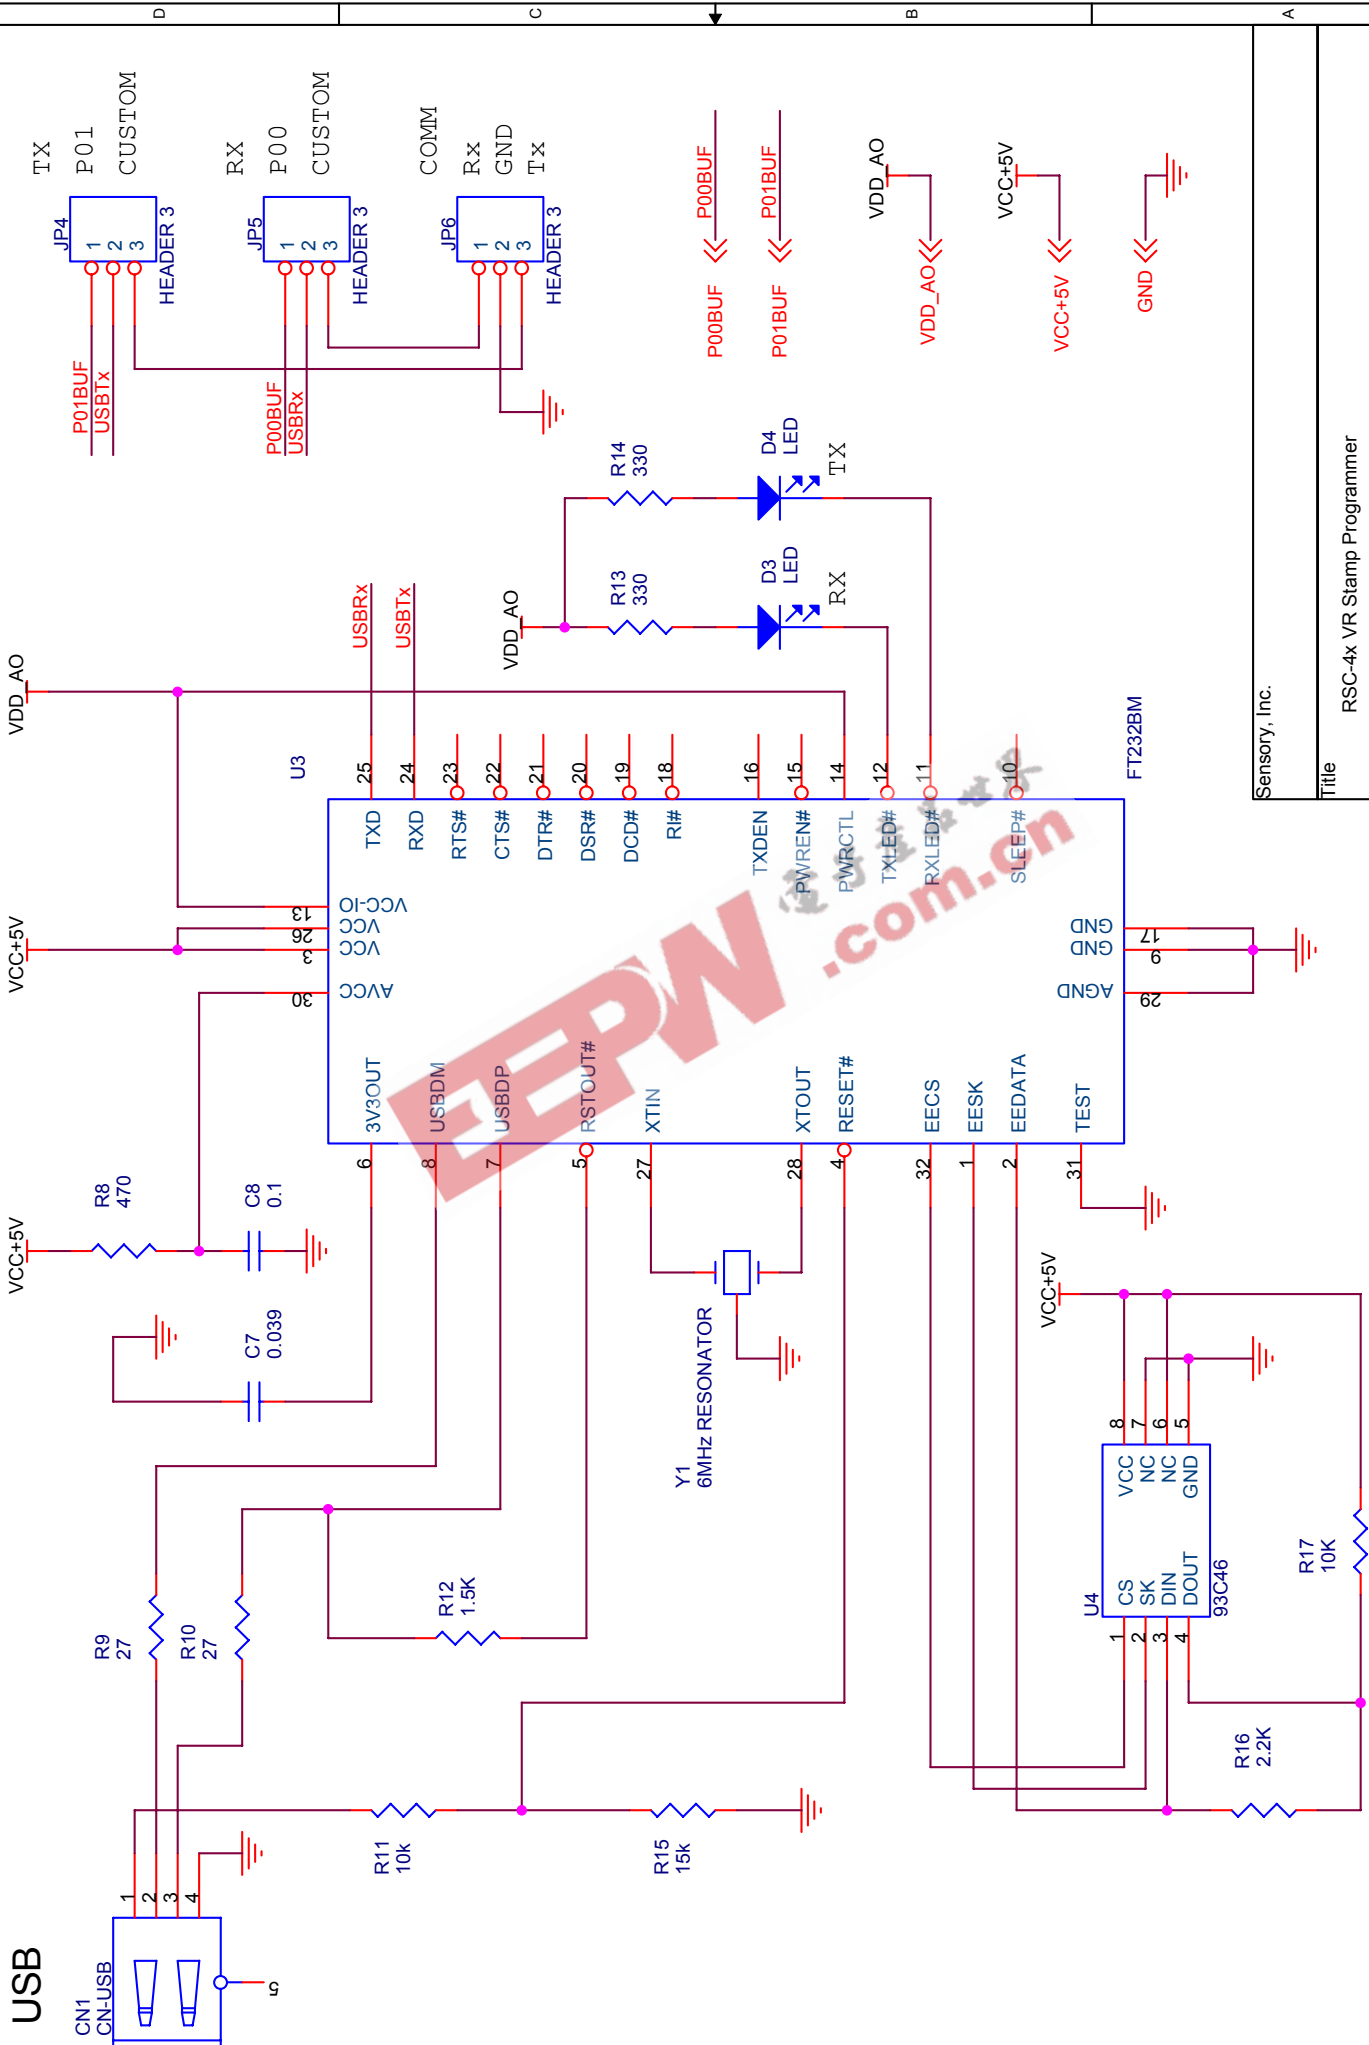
D C B A

TX P01 CUSTOM
JP4 1 2 3 HEADER 3
RX P00 CUSTOM
JP5 1 2 3 HEADER 3
COMM Rx GND Tx
JP6 1 2 3 HEADER 3
P01BUF USBTx
P00BUF USBRx

P00BUF P01BUF
P00BUF P01BUF
VDD_AO VDD_AO
VCC+5V VCC+5V
GND

R14 330 D4 LED TX
R13 330 D3 LED RX
VDD_AO

USBRx USBTx
VDD_AO
U3
FT232BM
25 TXD
24 RXD
23 RTS#
22 CTS#
21 DTR#
20 DSR#
19 DCD#
18 RI#
16 TXDEN
15 PWREN#
14 PWRCTL
12 TXLED#
11 RXLED#
10 SLEEP#
13 VCC-IO
26 VCC
3 VCC
30 AVCC
17 GND
9 GND
29 AGND
VCC+5V
6 3V3OUT
8 USBDM
7 USBDP
5 RSTOUT#
27 XTIN
28 XTOUT
4 RESET#
32 EECS
1 EESK
2 EEDATA
31 TEST

VCC+5V R8 470
C8 0.1
C7 0.039
Y1 6MHz RESONATOR
R12 1.5K
R9 27
R10 27
R11 10k
R15 15k
VCC+5V
U4 93C46
8 VCC 7 NC 6 NC 5 GND
1 CS 2 SK 3 DIN 4 DOUT
R17 10K
R16 2.2K
USB
CN1 CN-USB
1 2 3 4 5

Sensory, Inc.
Title RSC-4x VR Stamp Programmer

EEPW .com.cn